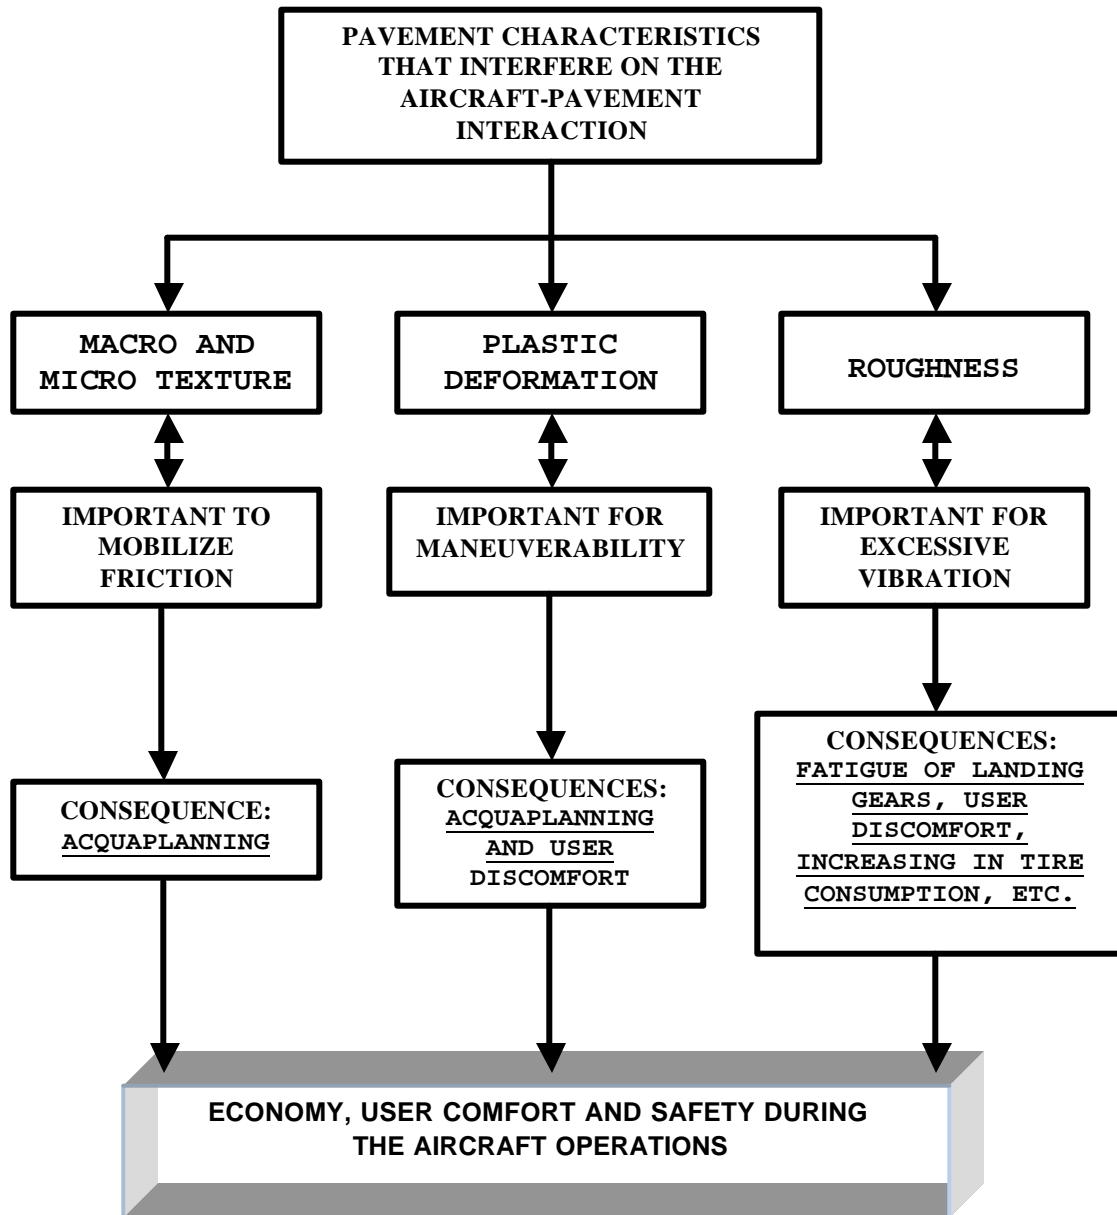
PAVEMENT CHARACTERISTICS THAT INTERFERE ON THE AIRCRAFT-PAVEMENT INTERACTION

MACRO AND MICRO TEXTURE

PLASTIC DEFORMATION

ROUGHNESS

IMPORTANT TO MOBILIZE FRICTION

IMPORTANT FOR MANEUVERABILITY

IMPORTANT FOR EXCESSIVE VIBRATION

CONSEQUENCE: ACQUAPLANNING

CONSEQUENCES: ACQUAPLANNING AND USER DISCOMFORT

CONSEQUENCES: FATIGUE OF LANDING GEARS, USER DISCOMFORT, INCREASING IN TIRE CONSUMPTION, ETC.

ECONOMY, USER COMFORT AND SAFETY DURING THE AIRCRAFT OPERATIONS